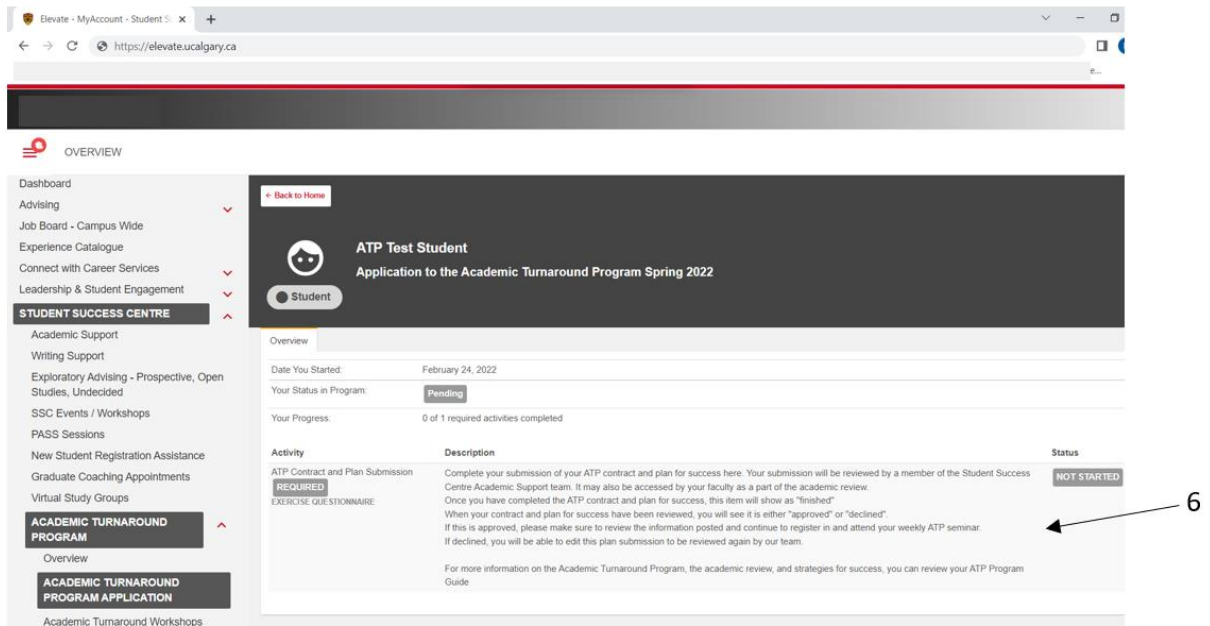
Elevate - MyAccount - Student S ×
+
https://elevate.ucalgary.ca

OVERVIEW

Dashboard
Advising
Job Board - Campus Wide
Experience Catalogue
Connect with Career Services
Leadership & Student Engagement
STUDENT SUCCESS CENTRE
Academic Support
Writing Support
Exploratory Advising - Prospective, Open Studies, Undecided
SSC Events / Workshops
PASS Sessions
New Student Registration Assistance
Graduate Coaching Appointments
Virtual Study Groups
ACADEMIC TURNAROUND PROGRAM
Overview
ACADEMIC TURNAROUND PROGRAM APPLICATION
Academic Turnaround Workshops

← Back to Home

ATP Test Student
Application to the Academic Turnaround Program Spring 2022
Student

Overview

| Date You Started: | February 24, 2022 |
|---|---|
| Your Status in Program: | Pending |
| Your Progress: | 0 of 1 required activities completed |

| Activity | Description | Status |
|---|---|---|
| ATP Contract and Plan Submission REQUIRED EXERCISE QUESTIONNAIRE | Complete your submission of your ATP contract and plan for success here. Your submission will be reviewed by a member of the Student Success Centre Academic Support team. It may also be accessed by your faculty as a part of the academic review. Once you have completed the ATP contract and plan for success, this item will show as "finished" When your contract and plan for success have been reviewed, you will see it is either "approved" or "declined". If this is approved, please make sure to review the information posted and continue to register in and attend your weekly ATP seminar. If declined, you will be able to edit this plan submission to be reviewed again by our team. For more information on the Academic Turnaround Program, the academic review, and strategies for success, you can review your ATP Program Guide | NOT STARTED |

6